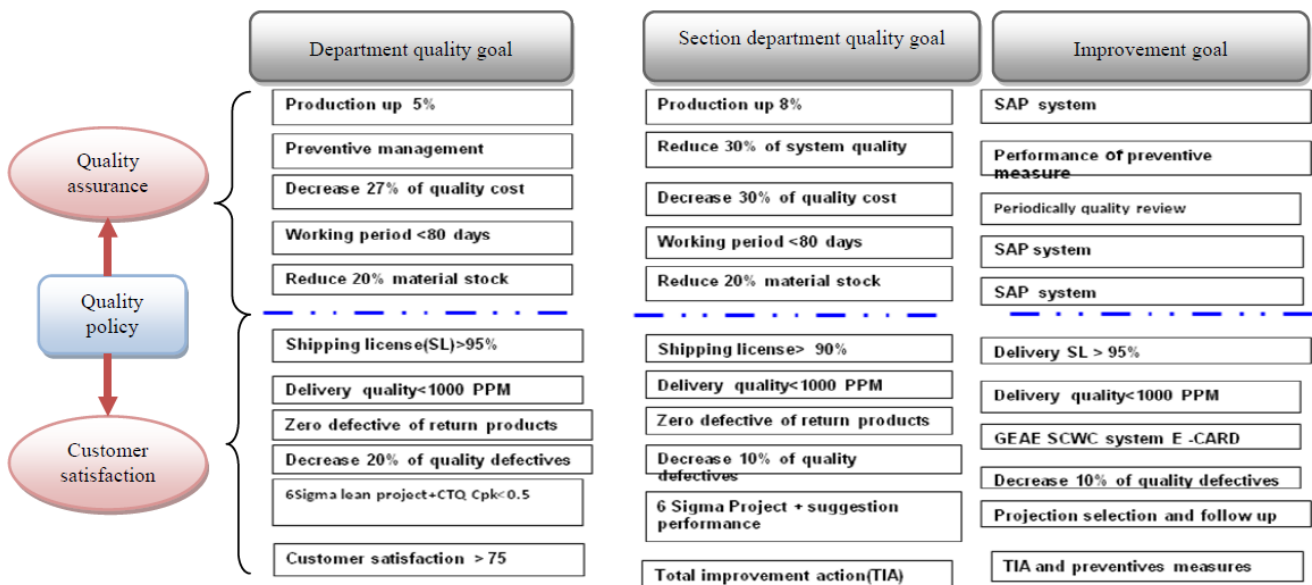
Department quality goal

Section department quality goal

Improvement goal

Quality assurance

Quality policy

Customer satisfaction

Production up 5%

Preventive management

Decrease 27% of quality cost

Working period <80 days

Reduce 20% material stock

Production up 8%

Reduce 30% of system quality

Decrease 30% of quality cost

Working period <80 days

Reduce 20% material stock

SAP system

Performance of preventive measure

Periodically quality review

SAP system

SAP system

Shipping license(SL)>95%

Delivery quality<1000 PPM

Zero defective of return products

Decrease 20% of quality defectives

6Sigma lean project+CTQ Cpk<0.5

Customer satisfaction >75

Shipping license> 90%

Delivery quality<1000 PPM

Zero defective of return products

Decrease 10% of quality defectives

6 Sigma Project + suggestion performance

Total improvement action(TIA)

Delivery SL > 95%

Delivery quality<1000 PPM

GEAE SCWC system E -CARD

Decrease 10% of quality defectives

Projection selection and follow up

TIA and preventives measures